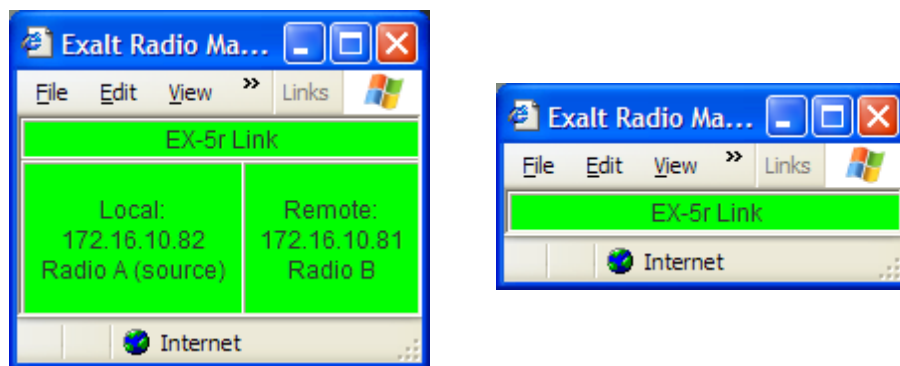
Exalt Radio Ma...

File Edit View » Links

EX-5r Link

| Local: 172.16.10.82 Radio A (source) | Remote: 172.16.10.81 Radio B |
|---|---|

Internet

Exalt Radio Ma...

File Edit View » Links

EX-5r Link

Internet